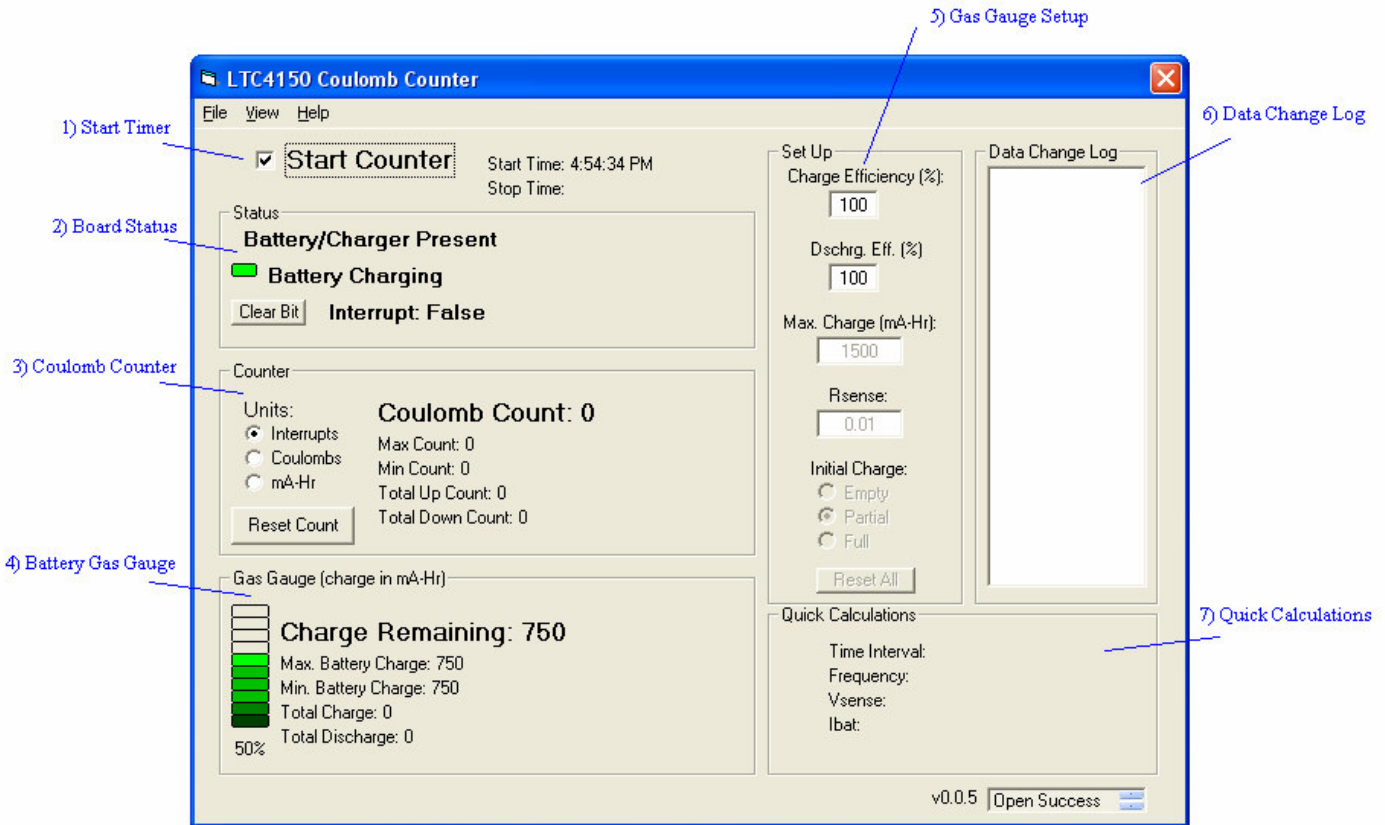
5) Gas Gauge Setup

LTC4150 Coulomb Counter

File View Help

1) Start Timer

Start Counter

Start Time: 4:54:34 PM
Stop Time:

2) Board Status

Status

Battery/Charger Present

Battery Charging

Clear Bit

Interrupt: False

3) Coulomb Counter

Counter

Units:
Interrupts
Coulombs
mA-Hr

Coulomb Count: 0

Max Count: 0
Min Count: 0
Total Up Count: 0
Total Down Count: 0

Reset Count

4) Battery Gas Gauge

Gas Gauge (charge in mA-Hr)

Charge Remaining: 750

Max. Battery Charge: 750
Min. Battery Charge: 750
Total Charge: 0
Total Discharge: 0

50%

Set Up

Charge Efficiency (%):
100

Dschrg. Eff. (%)
100

Max. Charge (mA-Hr):
1500

Rsense:
0.01

Initial Charge:
Empty
Partial
Full

Reset All

Data Change Log

6) Data Change Log

Quick Calculations

Time Interval:
Frequency:
Vsense:
Ibat:

7) Quick Calculations

v0.0.5

Open Success